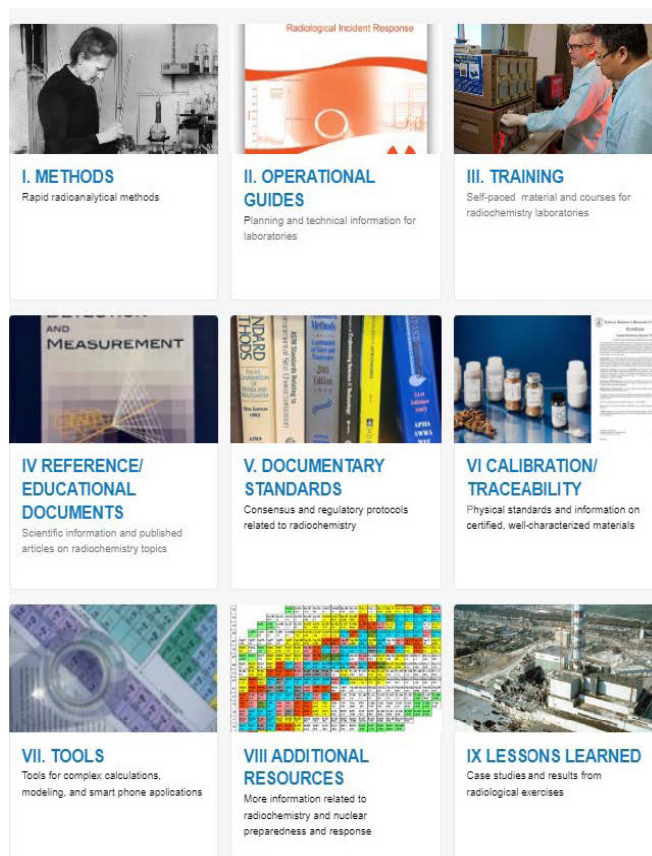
Radiological Incident Response

I. METHODS
Rapid radioanalytical methods

II. OPERATIONAL GUIDES
Planning and technical information for laboratories

III. TRAINING
Self-paced material and courses for radiochemistry laboratories

AND MEASUREMENT

IV REFERENCE/ EDUCATIONAL DOCUMENTS
Scientific information and published articles on radiochemistry topics

V. DOCUMENTARY STANDARDS
Consensus and regulatory protocols related to radiochemistry

VI CALIBRATION/ TRACEABILITY
Physical standards and information on certified, well-characterized materials

VII. TOOLS
Tools for complex calculations, modeling, and smart phone applications

VIII ADDITIONAL RESOURCES
More information related to radiochemistry and nuclear preparedness and response

IX LESSONS LEARNED
Case studies and results from radiological exercises